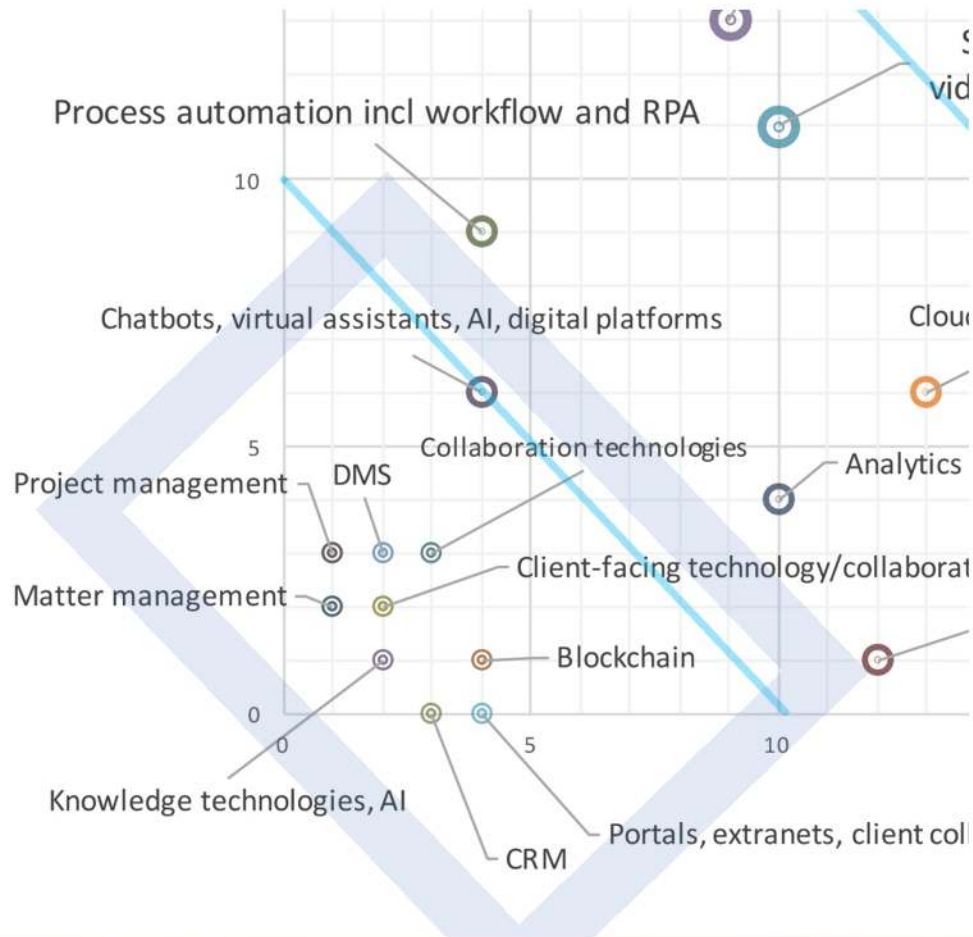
S
vid

Process automation incl workflow and RPA

10

Chatbots, virtual assistants, AI, digital platforms

Clou

5

Collaboration technologies

Analytics

Project management

DMS

Client-facing technology/collaborat

Matter management

Blockchain

0

0

5

10

Knowledge technologies, AI

CRM

Portals, extranets, client col